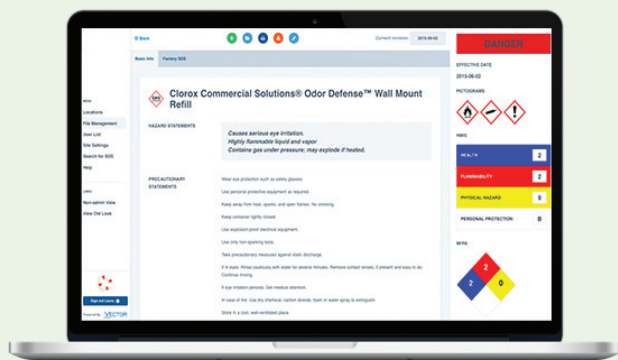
Back

Current revision 2015-06-02

Basic Info

Factory SDS

MENU
Locations
File Management
User List
Site Settings
Search for SDS
Help

LINKS
Non-admin View
View Old Look

Sign out Laura

Powered by VECTOR

Clorox Commercial Solutions® Odor Defense™ Wall Mount Refill

HAZARD STATEMENTS

Causes serious eye irritation.
Highly flammable liquid and vapor
Contains gas under pressure; may explode if heated.

PRECAUTIONARY STATEMENTS

Wear eye protection such as safety glasses.

Use personal protective equipment as required.

Keep away from heat, sparks, and open flames. No smoking.

Keep container tightly closed.

Use explosion-proof electrical equipment.

Use only non-sparking tools.

Take precautionary measures against static discharge.

If in eyes: Rinse cautiously with water for several minutes. Remove contact lenses, if present and easy to do. Continue rinsing.

If eye irritation persists: Get medical attention.

In case of fire: Use dry chemical, carbon dioxide, foam or water spray to extinguish.

Store in a cool, well-ventilated place.

DANGER

EFFECTIVE DATE
2015-06-02

PICTOGRAMS

HMIS

| HEALTH | 2 |
|---|---|
| FLAMMABILITY | 2 |
| PHYSICAL HAZARD | 0 |
| PERSONAL PROTECTION | B |

NFPA

2
2
0